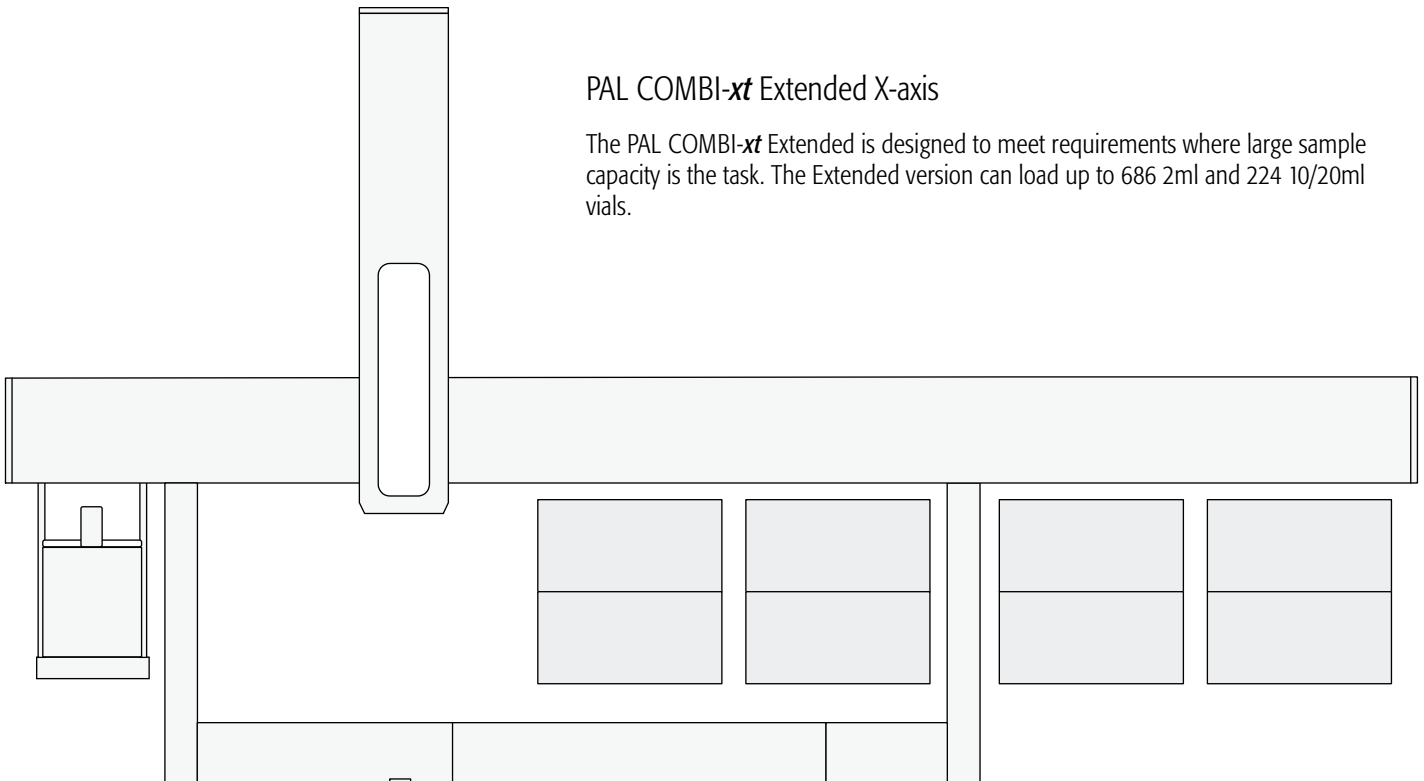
PAL COMBI-*xt* Extended X-axis

The PAL COMBI-*xt* Extended is designed to meet requirements where large sample capacity is the task. The Extended version can load up to 686 2ml and 224 10/20ml vials.